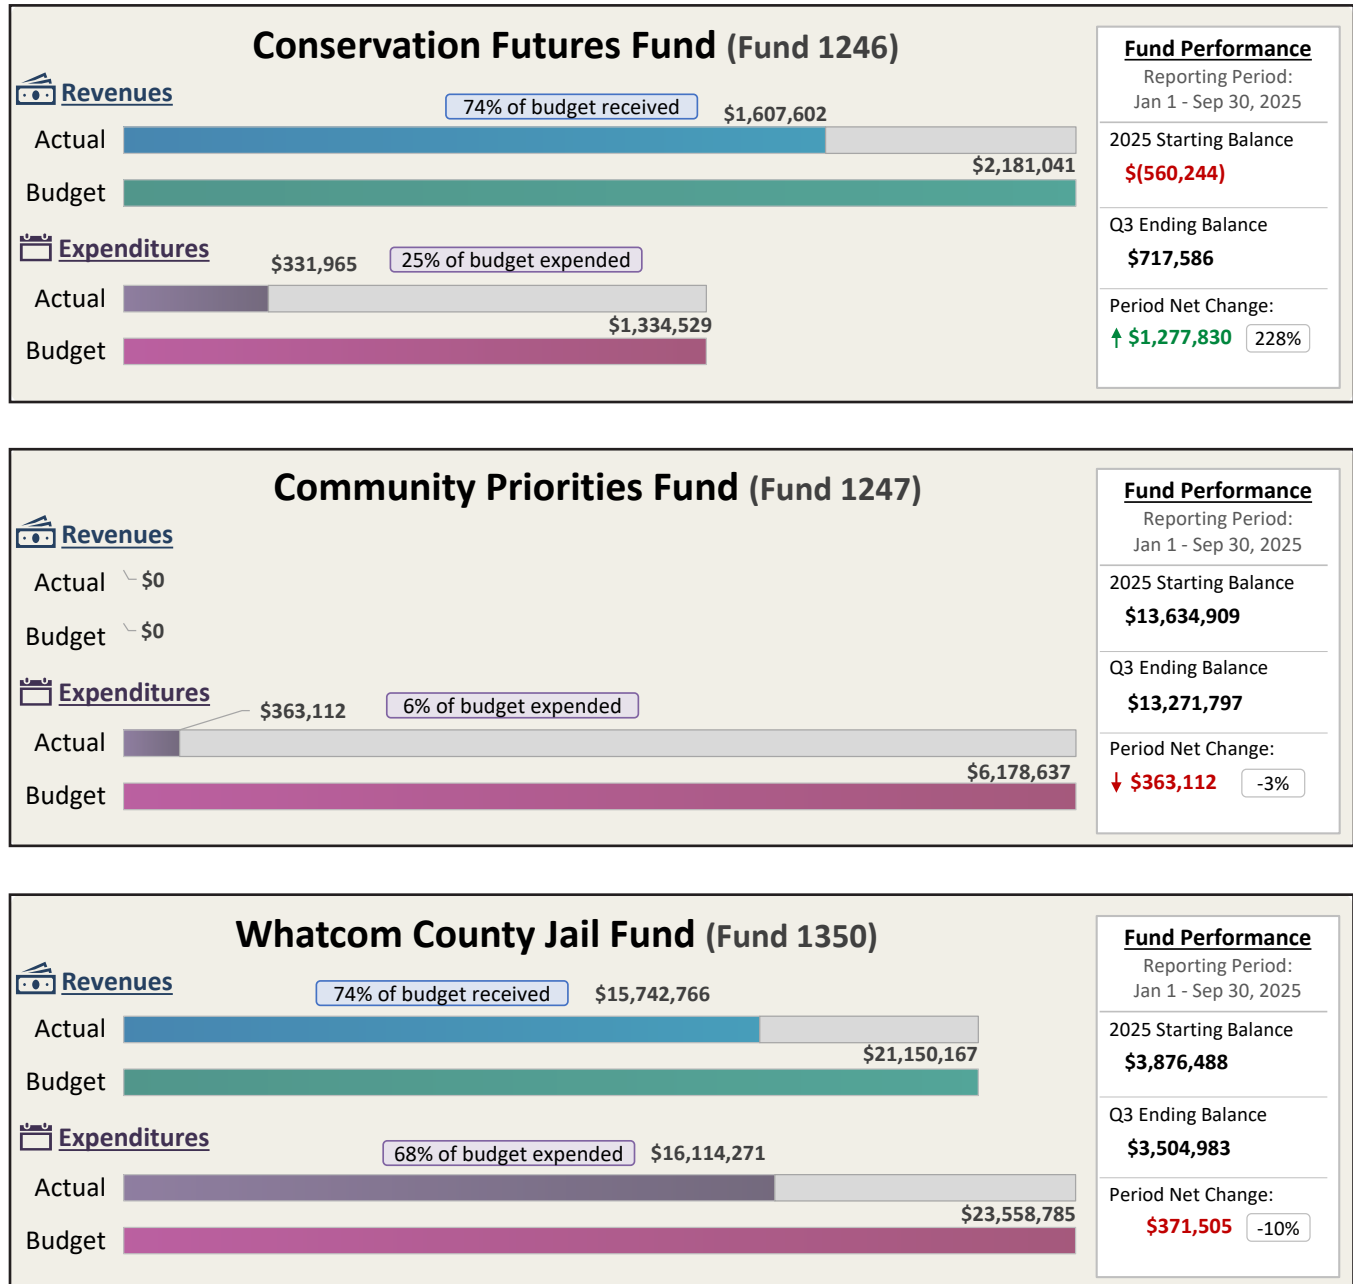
Conservation Futures Fund (Fund 1246)

Revenues

74% of budget received

Actual $1,607,602

Budget $2,181,041

Expenditures

Actual $331,965

25% of budget expended

Budget $1,334,529

Fund Performance
Reporting Period:
Jan 1 - Sep 30, 2025

2025 Starting Balance
$(560,244)

Q3 Ending Balance
$717,586

Period Net Change:
↑ $1,277,830 228%

Community Priorities Fund (Fund 1247)

Revenues

Actual $0

Budget $0

Expenditures

Actual $363,112

6% of budget expended

Budget $6,178,637

Fund Performance
Reporting Period:
Jan 1 - Sep 30, 2025

2025 Starting Balance
$13,634,909

Q3 Ending Balance
$13,271,797

Period Net Change:
↓ $363,112 -3%

Whatcom County Jail Fund (Fund 1350)

Revenues

74% of budget received

Actual $15,742,766

Budget $21,150,167

Expenditures

68% of budget expended

Actual $16,114,271

Budget $23,558,785

Fund Performance
Reporting Period:
Jan 1 - Sep 30, 2025

2025 Starting Balance
$3,876,488

Q3 Ending Balance
$3,504,983

Period Net Change:
$371,505 -10%